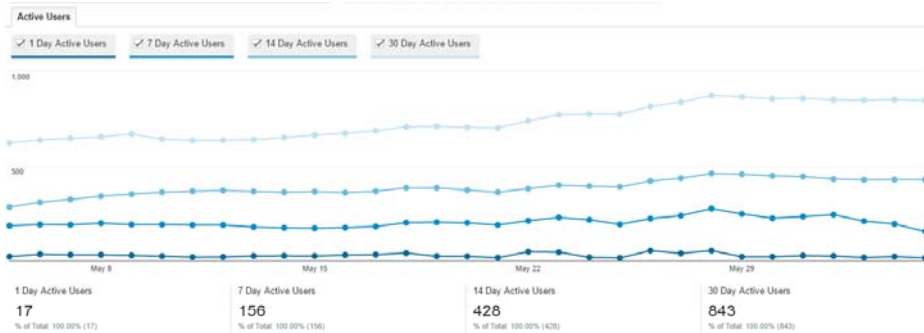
Active Users

1 Day Active Users
7 Day Active Users
14 Day Active Users
30 Day Active Users

1,000

500

May 8
May 15
May 22
May 29

1 Day Active Users
17
% of Total: 100.00% (17)

7 Day Active Users
156
% of Total: 100.00% (156)

14 Day Active Users
428
% of Total: 100.00% (428)

30 Day Active Users
843
% of Total: 100.00% (843)